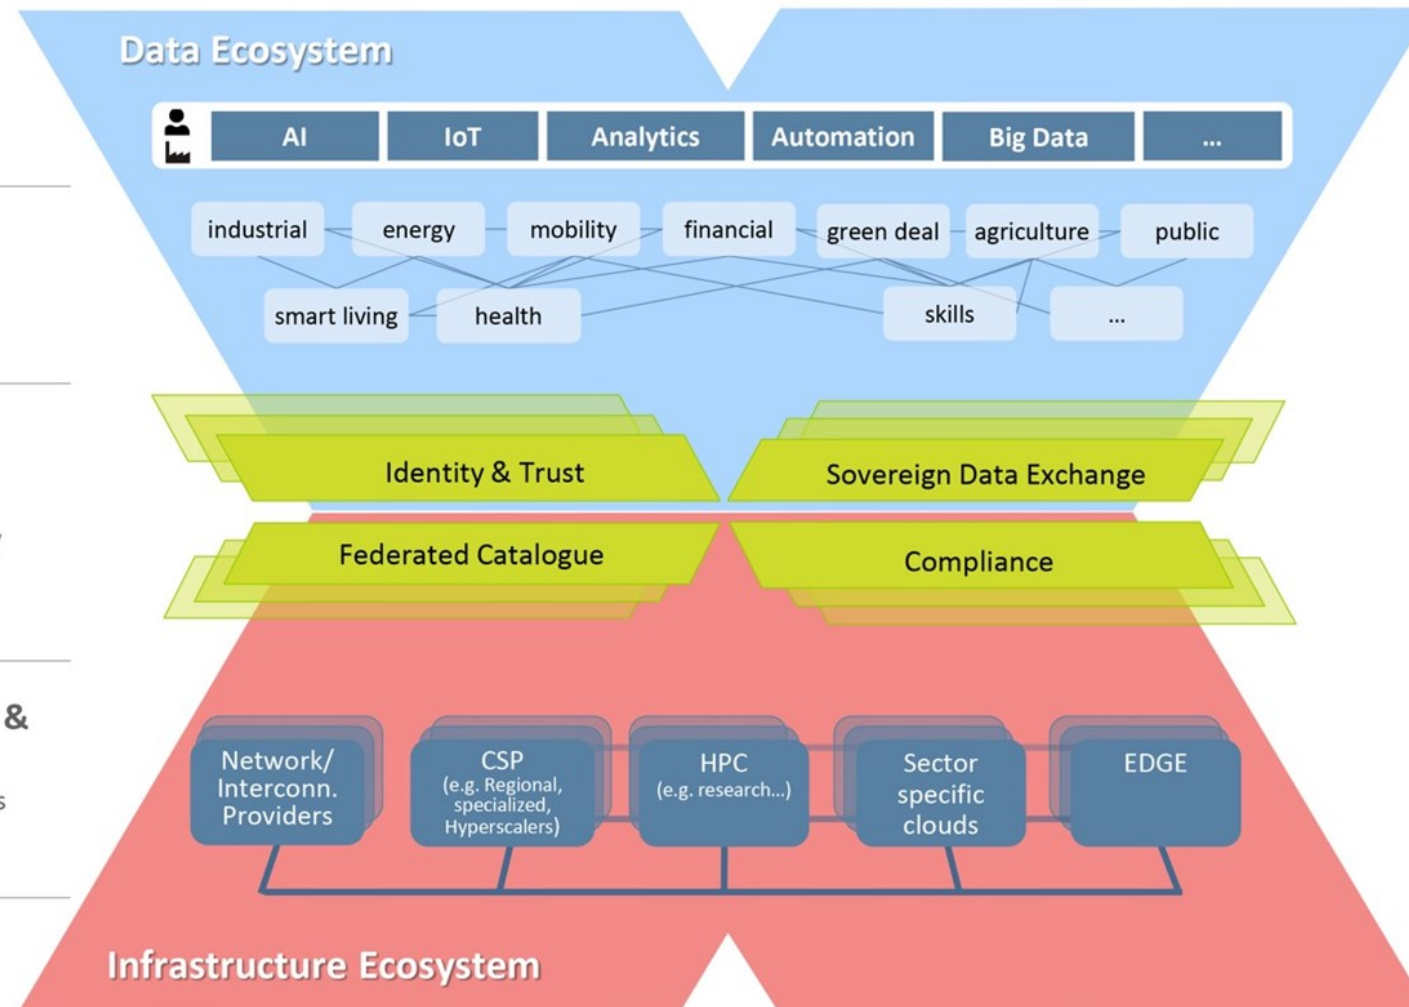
Data Ecosystem

AI | IoT | Analytics | Automation | Big Data | ...

industrial
energy
mobility
financial
green deal
agriculture
public
smart living
health
skills
...

Identity & Trust
Sovereign Data Exchange
Federated Catalogue
Compliance

Network/ Interconn. Providers
CSP (e.g. Regional, specialized, Hyperscalers)
HPC (e.g. research...)
Sector specific clouds
EDGE

&
s

Infrastructure Ecosystem